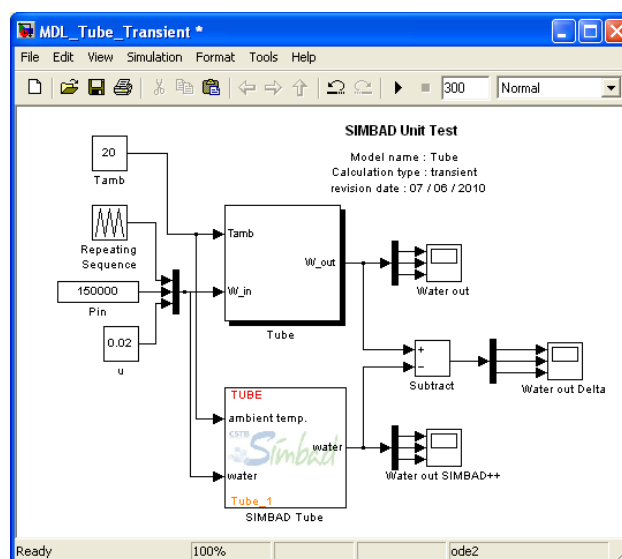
MDL_Tube_Transient *

File Edit View Simulation Format Tools Help

300 Normal

SIMBAD Unit Test

Model name : Tube
Calculation type : transient
revision date : 07 / 06 / 2010

20
Tamb

Repeating Sequence

150000
Pin

0.02
u

Tamb
W_in
W_out
Tube

Water out

+
-
Subtract

Water out Delta

TUBE
ambient temp.
water
water
Simbad
Tube_1
SIMBAD Tube

Water out SIMBAD++

Ready 100% ode2